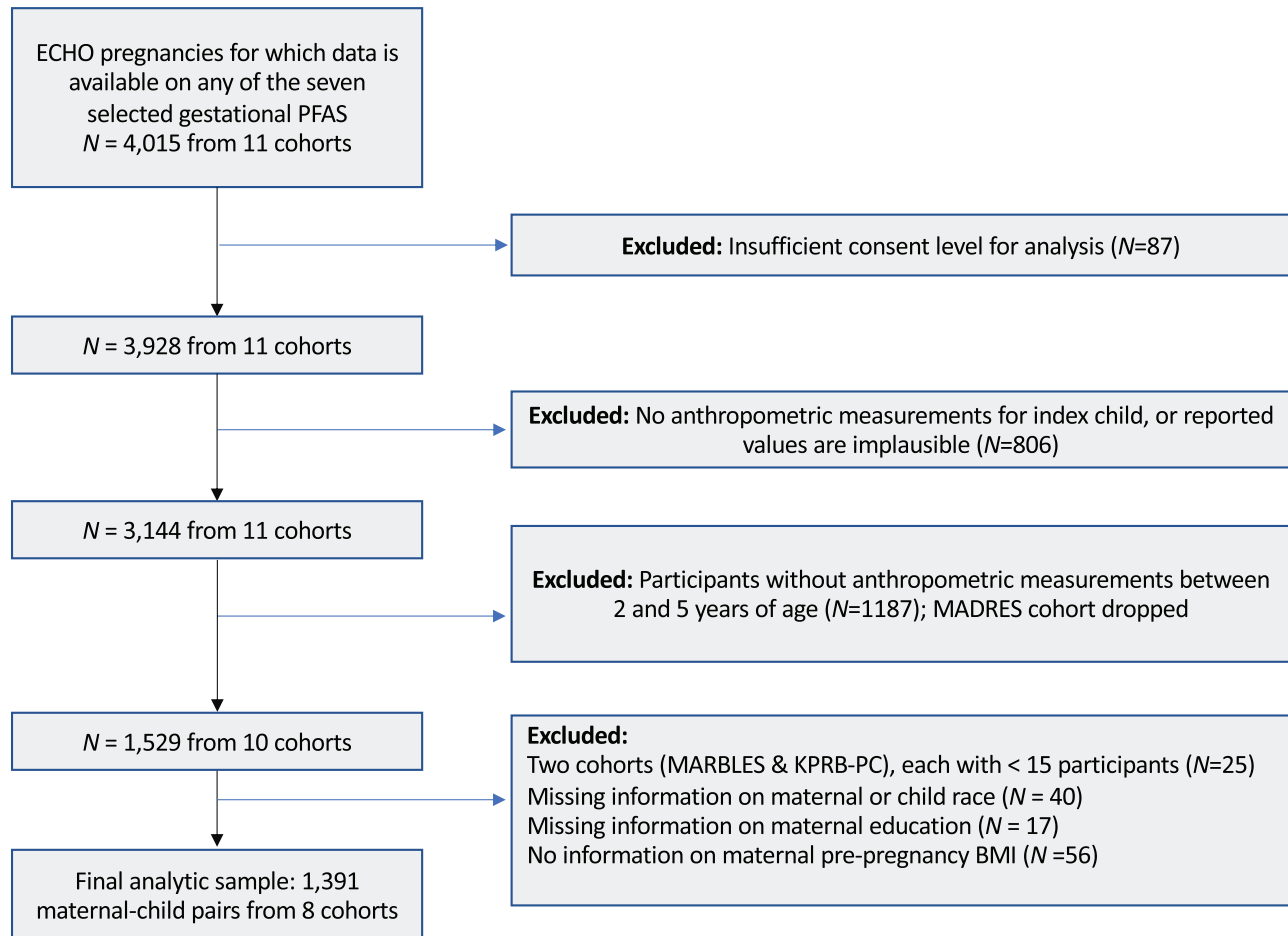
ECHO pregnancies for which data is available on any of the seven selected gestational PFAS
$N$ = 4,015 from 11 cohorts

**Excluded:** Insufficient consent level for analysis ($N$=87)

$N$ = 3,928 from 11 cohorts

**Excluded:** No anthropometric measurements for index child, or reported values are implausible ($N$=806)

$N$ = 3,144 from 11 cohorts

**Excluded:** Participants without anthropometric measurements between 2 and 5 years of age ($N$=1187); MADRES cohort dropped

$N$ = 1,529 from 10 cohorts

**Excluded:**
Two cohorts (MARBLES & KPRB-PC), each with < 15 participants ($N$=25)
Missing information on maternal or child race ($N$ = 40)
Missing information on maternal education ($N$ = 17)
No information on maternal pre-pregnancy BMI ($N$ =56)

Final analytic sample: 1,391 maternal-child pairs from 8 cohorts